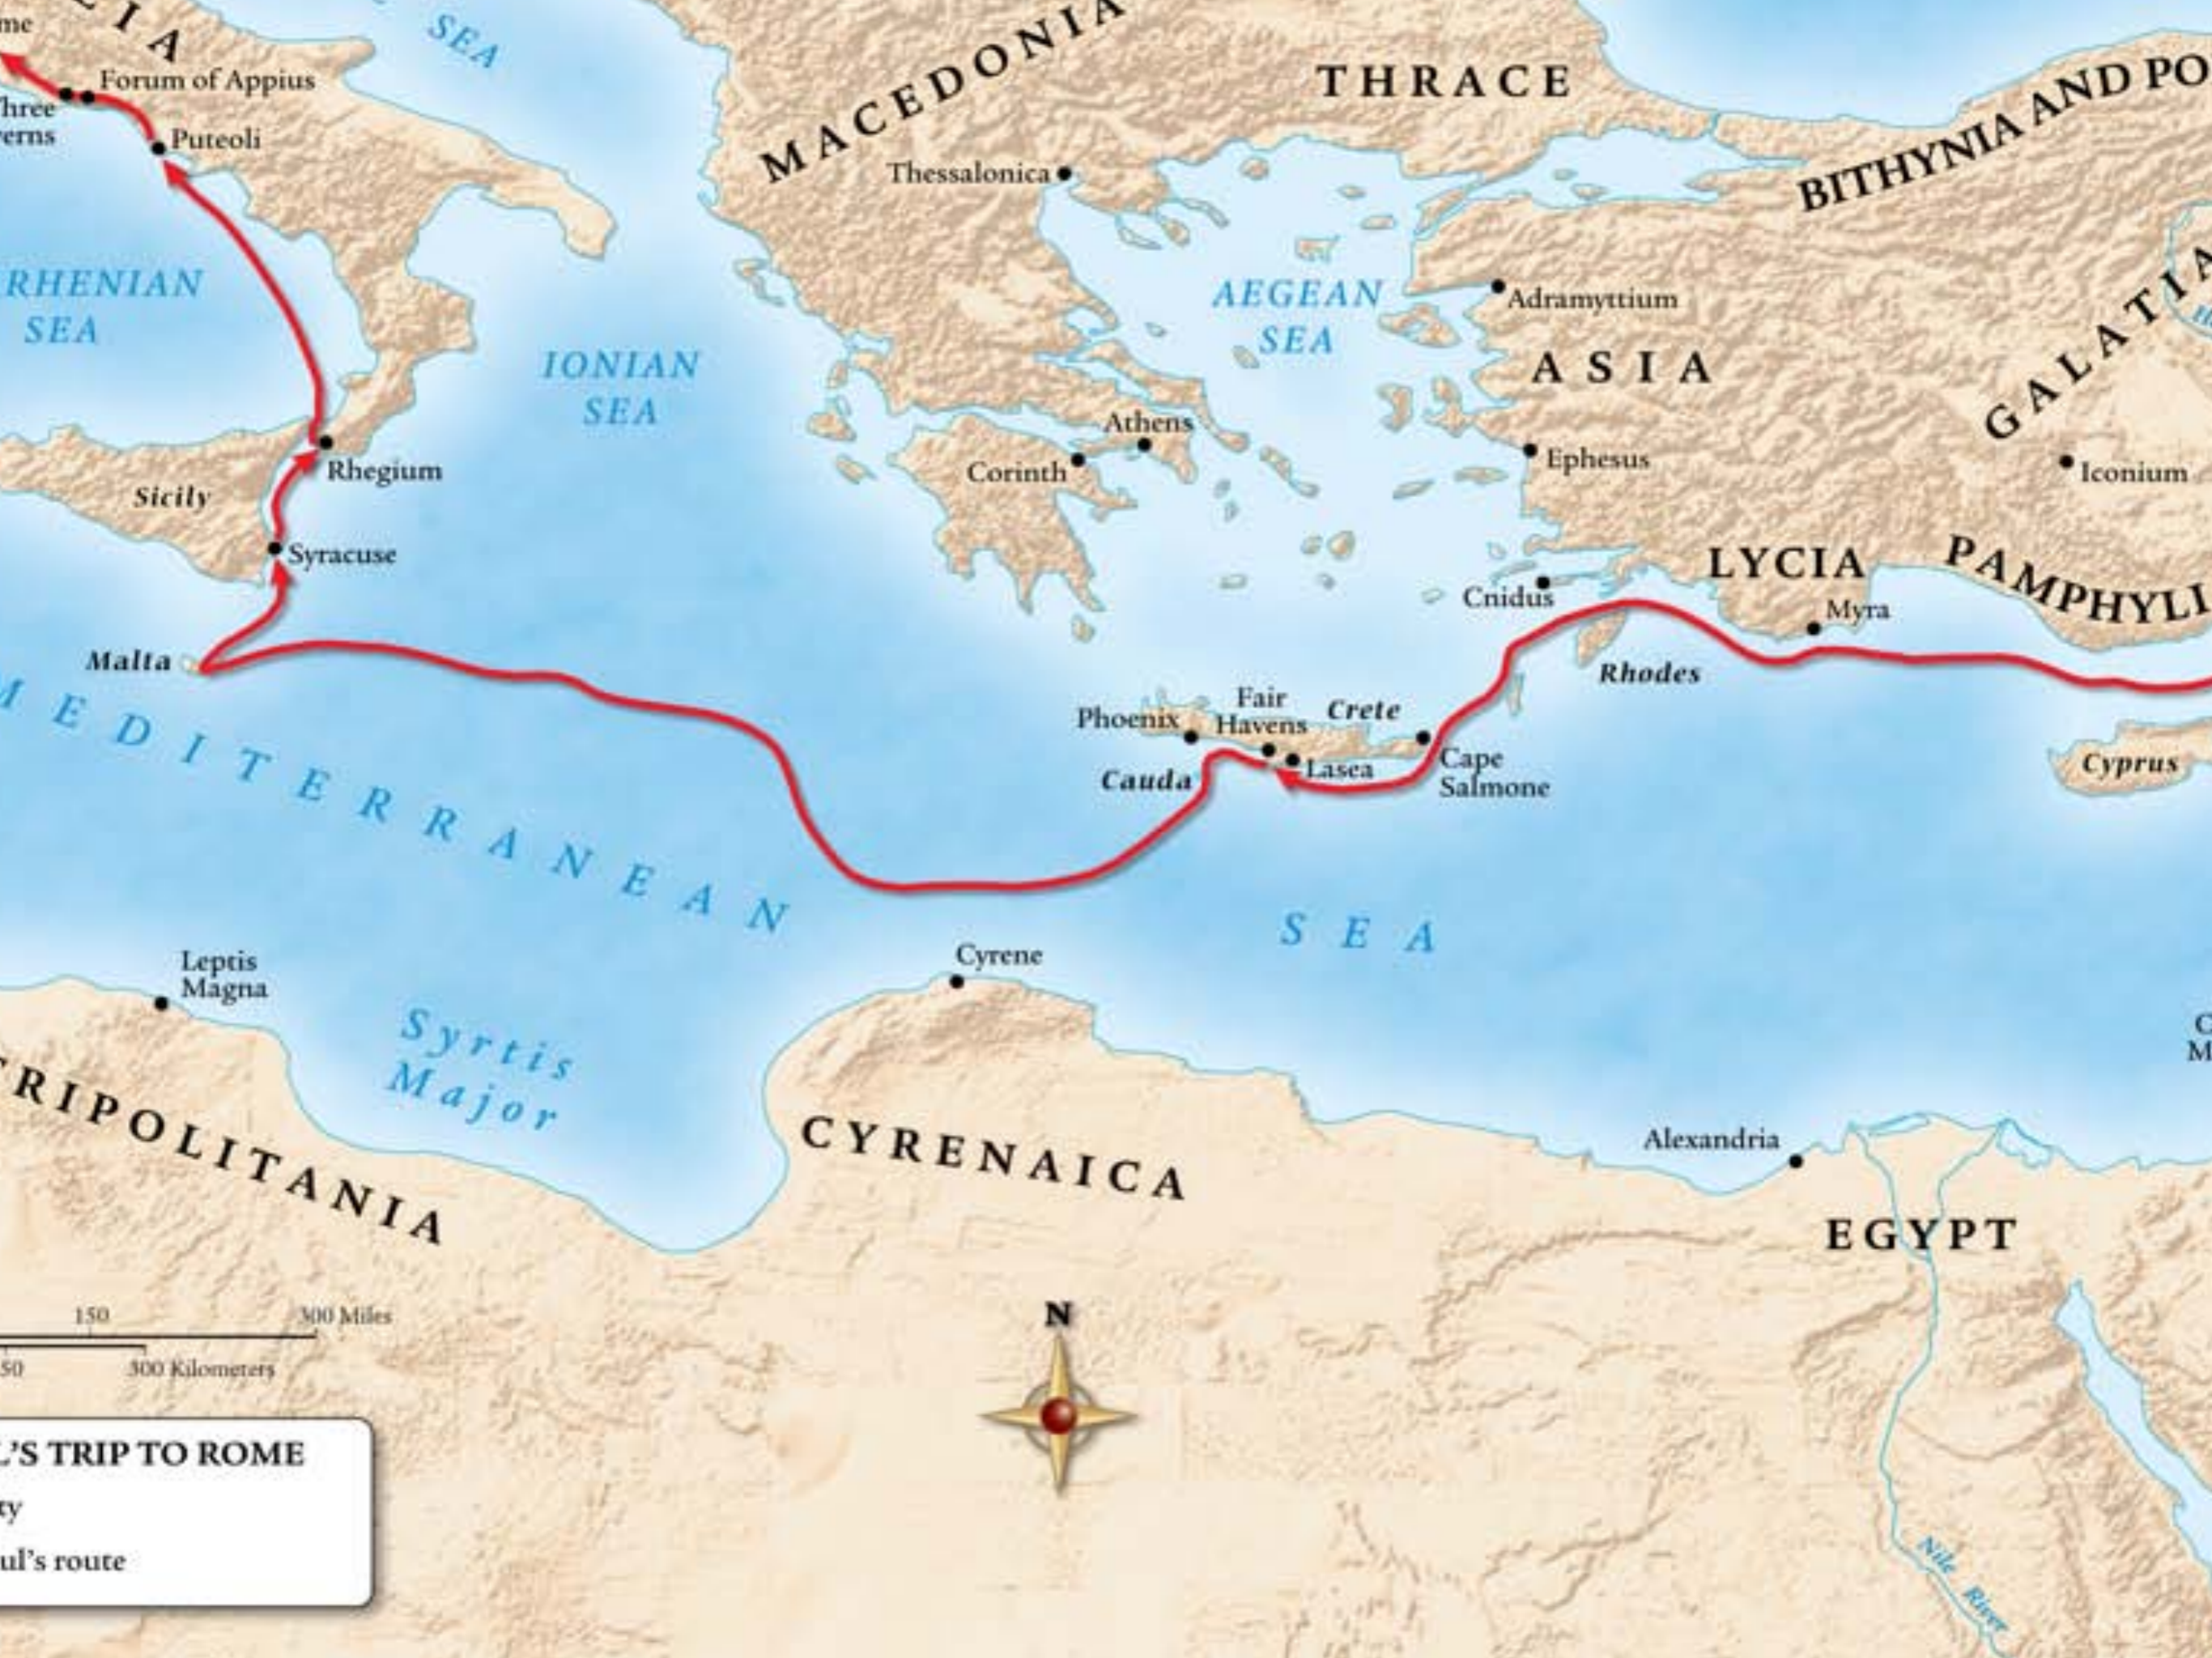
me
IA
SEA
MACEDONIA
THRACE
BITHYNIA AND PO
Forum of Appius
hree
erns
Puteoli
Thessalonica
RHENIAN
SEA
IONIAN
SEA
AEGEAN
SEA
Adramyttium
ASIA
GALATIA
Athens
Corinth
Ephesus
Iconium
Rhegium
Sicily
Syracuse
LYCIA
PAMPHYLI
Cnidus
Myra
Malta
Rhodes
MEDITERRANEAN
Phoenix
Fair
Havens
Crete
Cauda
Lasea
Cape
Salmone
Cyprus
SEA
Leptis
Magna
Cyrene
Syrtis
Major
C
M
RIPOLITANIA
CYRENAICA
Alexandria
EGYPT
150
300 Miles
50
300 Kilometers
N
L'S TRIP TO ROME
ty
ul's route
Nile River